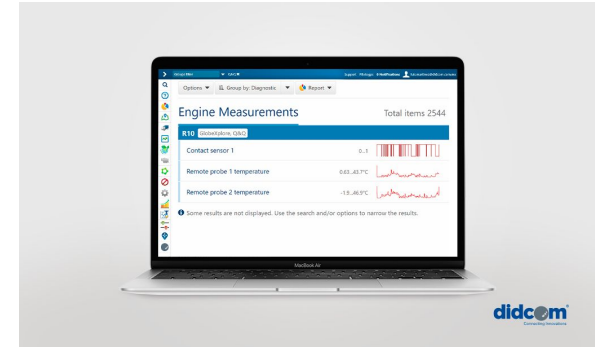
Options ▼ Group by: Diagnostic ▼ Report ▼

Engine Measurements

Total items 2544

R10 GlobeXplore, Q&Q

Contact sensor 1

0...1

Remote probe 1 temperature

0.63...43.7°C

Remote probe 2 temperature

-1.9...46.9°C

Some results are not displayed. Use the search and/or options to narrow the results.

MacBook Air

didcom
Connecting Innovations